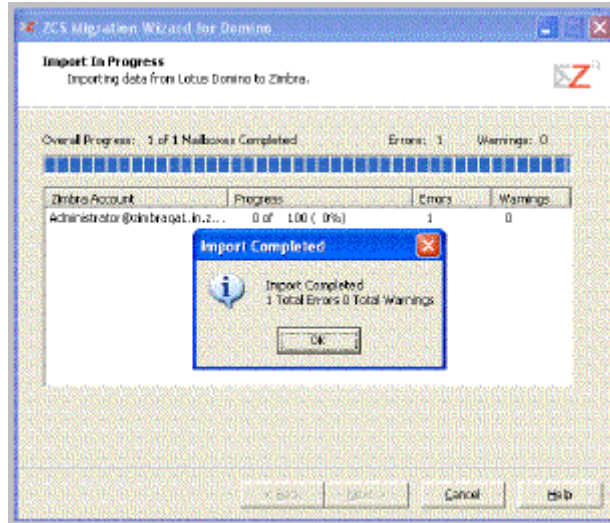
ZCS Migration Wizard for Domino

Import In Progress
Importing data from Lotus Domino to Zimbra.

Overall Progress: 1 of 1 Mailboxes Completed

Errors: 1

Warnings: 0

| Zimbra Account | Progress | Errors | Warnings |
|---|---|---|---|
| Administrator@zimbraqa1.in.z... | 0 of 100 ( 0%) | 1 | 0 |

Import Completed

Import Completed
1 Total Errors 0 Total Warnings

OK

< Back

Next >

Cancel

Help